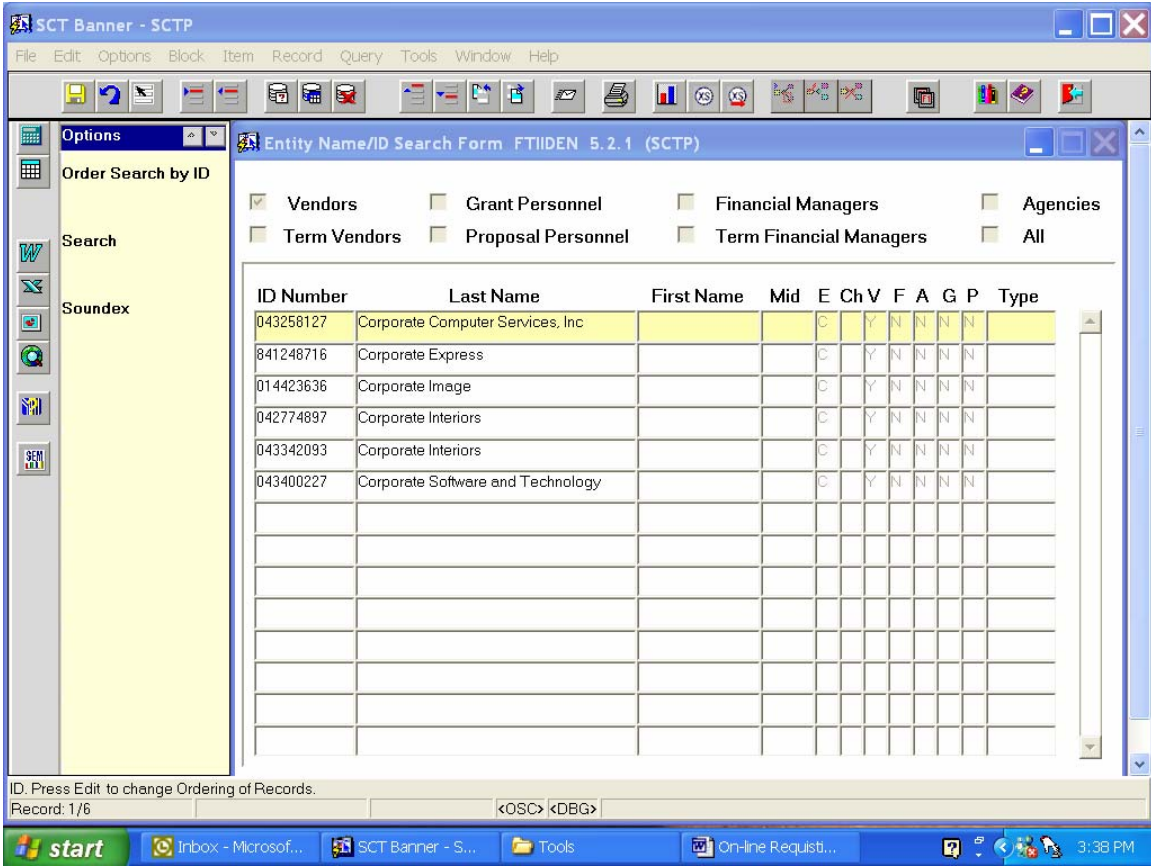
SCT Banner - SCTP

File Edit Options Block Item Record Query Tools Window Help

Options

Order Search by ID

Search

Soundex

Entity Name/ID Search Form FTIIDEN 5.2.1 (SCTP)

Vendors
Grant Personnel
Financial Managers
Agencies
Term Vendors
Proposal Personnel
Term Financial Managers
All

| ID Number | Last Name | First Name | Mid | E | Ch | V | F | A | G | P | Type |
|---|---|---|---|---|---|---|---|---|---|---|---|
| 043258127 | Corporate Computer Services, Inc | | | C | | Y | N | N | N | N | |
| 841248716 | Corporate Express | | | C | | Y | N | N | N | N | |
| 014423636 | Corporate Image | | | C | | Y | N | N | N | N | |
| 042774897 | Corporate Interiors | | | C | | Y | N | N | N | N | |
| 043342093 | Corporate Interiors | | | C | | Y | N | N | N | N | |
| 043400227 | Corporate Software and Technology | | | C | | Y | N | N | N | N | |

ID. Press Edit to change Ordering of Records.
Record: 1/6 <OSC> <DBG>

start Inbox - Microsof... SCT Banner - S... Tools On-line Requisti... 3:38 PM